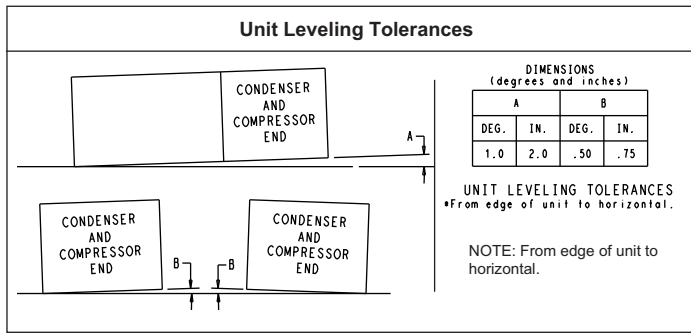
Unit Leveling Tolerances

CONDENSER AND COMPRESSOR END

A

CONDENSER AND COMPRESSOR END

B

B

CONDENSER AND COMPRESSOR END

DIMENSIONS
(degrees and inches)

| A | | B | |
|---|---|---|---|
| DEG. | IN. | DEG. | IN. |
| 1.0 | 2.0 | .50 | .75 |

UNIT LEVELING TOLERANCES
*From edge of unit to horizontal.

NOTE: From edge of unit to horizontal.